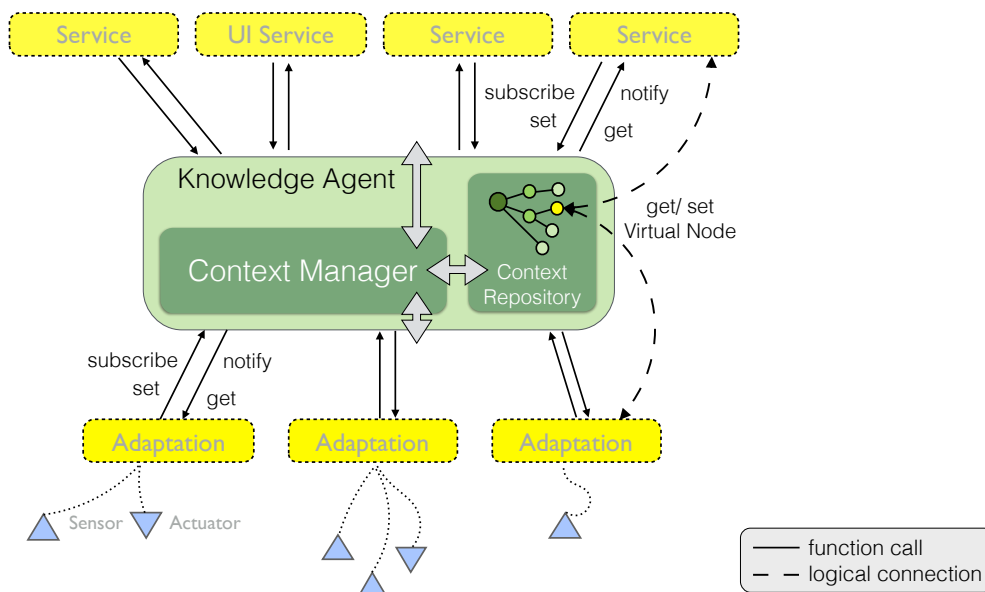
Service

UI Service

Service

Service

subscribe
set

notify
get

Knowledge Agent

get/ set
Virtual Node

Context Manager

Context
Repository

subscribe
set

notify
get

Adaptation

Adaptation

Adaptation

Sensor

Actuator

function call
logical connection